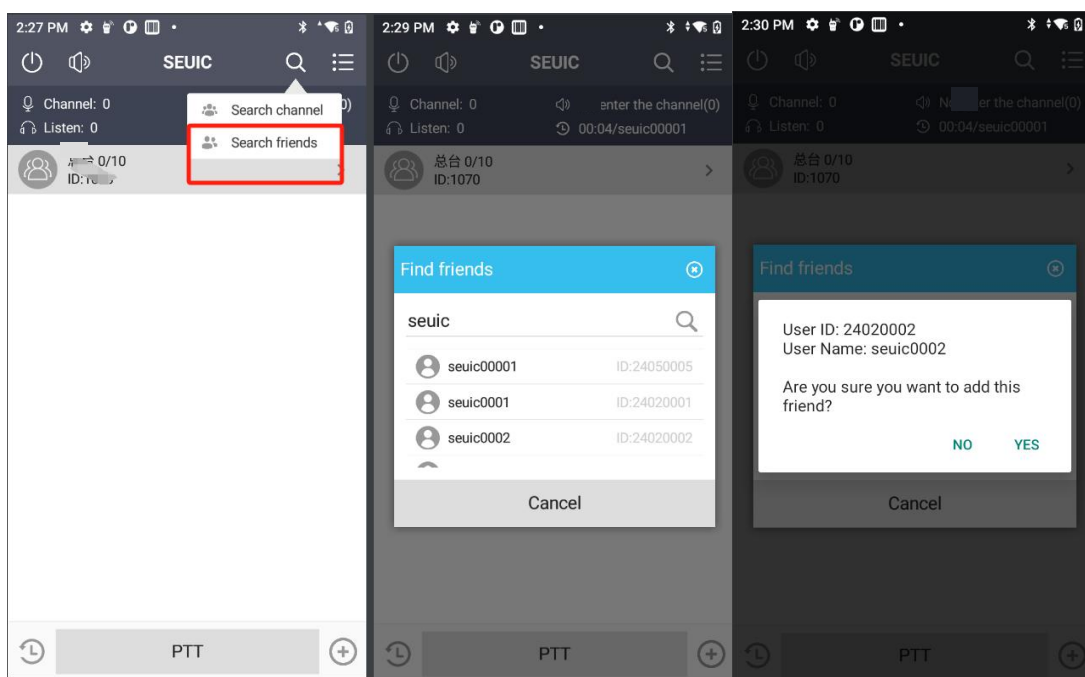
2:27 PM

SEUIC

Channel: 0
Listen: 0

Search channel
Search friends

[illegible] 0/10
ID: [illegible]

PTT

2:29 PM

SEUIC

Channel: 0
Listen: 0
enter the channel(0)
00:04/seuic00001

总台 0/10
ID:1070

Find friends

seuic

seuic00001 ID:24050005
seuic0001 ID:24020001
seuic0002 ID:24020002

Cancel

PTT

2:30 PM

SEUIC

Channel: 0
Listen: 0
N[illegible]er the channel(0)
00:04/seuic00001

总台 0/10
ID:1070

Find friends

User ID: 24020002
User Name: seuic0002

Are you sure you want to add this friend?

NO YES

Cancel

PTT